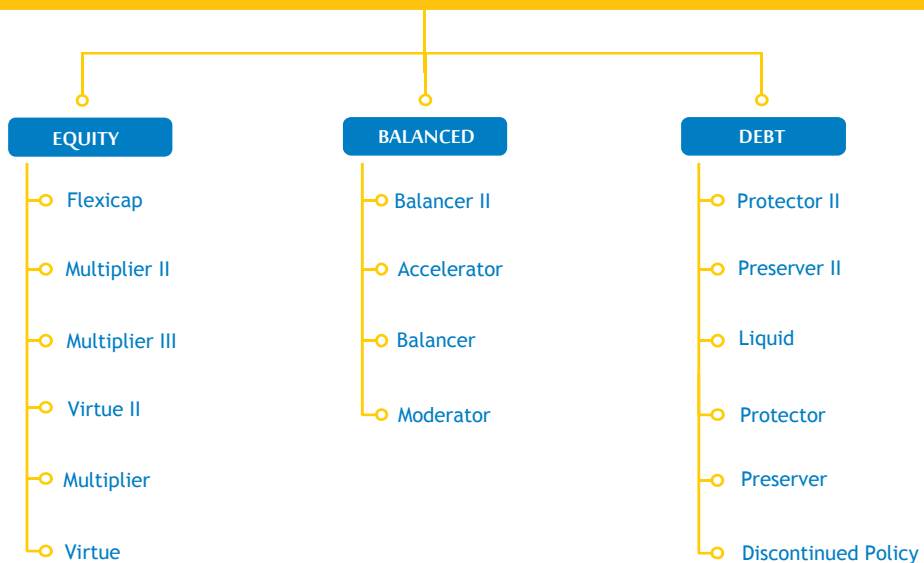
EQUITY

Flexicap

Multiplier II

Multiplier III

Virtue II

Multiplier

Virtue

BALANCED

Balancer II

Accelerator

Balancer

Moderator

DEBT

Protector II

Preserver II

Liquid

Protector

Preserver

Discontinued Policy